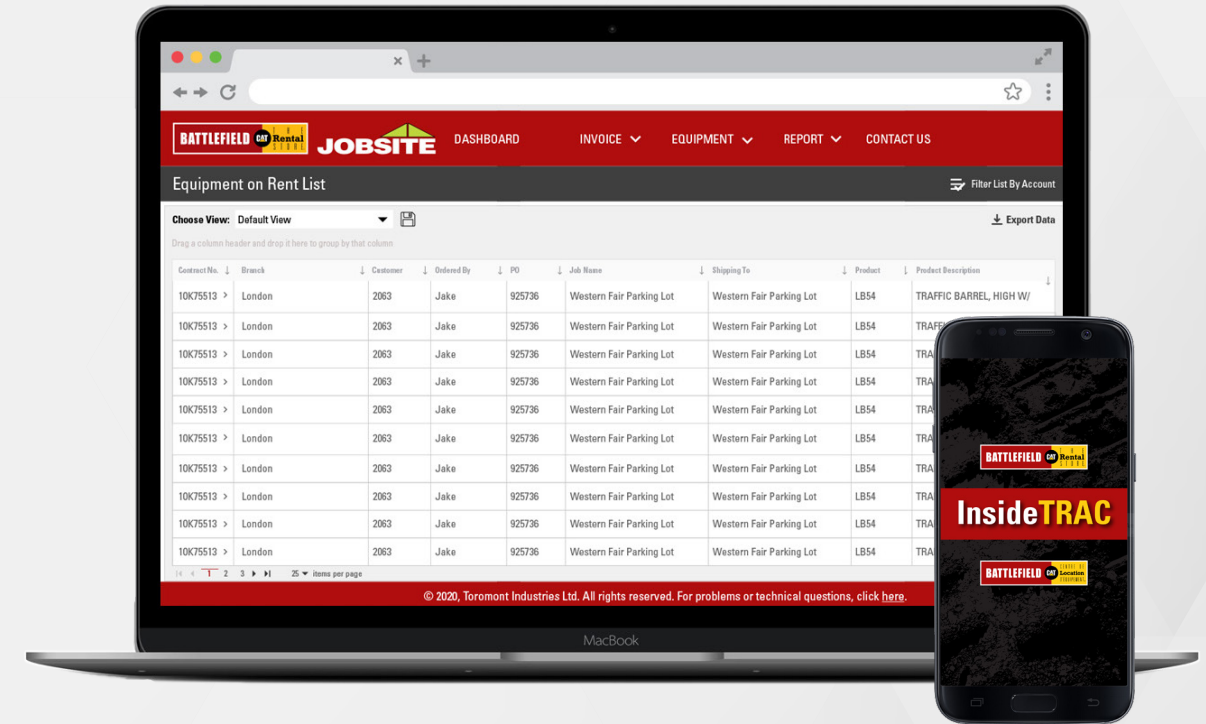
BATTLEFIELD CAT Rental JOBSITE DASHBOARD INVOICE EQUIPMENT REPORT CONTACT US

Equipment on Rent List

Filter List By Account

Choose View: Default View

Export Data

Drag a column header and drop it here to group by that column

| Contract No. | Branch | Customer | Ordered By | PO | Job Name | Shipping To | Product | Product Description |
|---|---|---|---|---|---|---|---|---|
| 10K75513 | London | 2063 | Jake | 925736 | Western Fair Parking Lot | Western Fair Parking Lot | LB54 | TRAFFIC BARREL, HIGH W/ |
| 10K75513 | London | 2063 | Jake | 925736 | Western Fair Parking Lot | Western Fair Parking Lot | LB54 | TRAFF |
| 10K75513 | London | 2063 | Jake | 925736 | Western Fair Parking Lot | Western Fair Parking Lot | LB54 | TRA |
| 10K75513 | London | 2063 | Jake | 925736 | Western Fair Parking Lot | Western Fair Parking Lot | LB54 | TRA |
| 10K75513 | London | 2063 | Jake | 925736 | Western Fair Parking Lot | Western Fair Parking Lot | LB54 | TRA |
| 10K75513 | London | 2063 | Jake | 925736 | Western Fair Parking Lot | Western Fair Parking Lot | LB54 | TRA |
| 10K75513 | London | 2063 | Jake | 925736 | Western Fair Parking Lot | Western Fair Parking Lot | LB54 | TRA |
| 10K75513 | London | 2063 | Jake | 925736 | Western Fair Parking Lot | Western Fair Parking Lot | LB54 | TRA |
| 10K75513 | London | 2063 | Jake | 925736 | Western Fair Parking Lot | Western Fair Parking Lot | LB54 | TRA |
| 10K75513 | London | 2063 | Jake | 925736 | Western Fair Parking Lot | Western Fair Parking Lot | LB54 | TRA |

1 2 3 25 items per page

© 2020, Toromont Industries Ltd. All rights reserved. For problems or technical questions, click here.

MacBook

BATTLEFIELD CAT Rental

InsideTRAC

BATTLEFIELD CAT Location